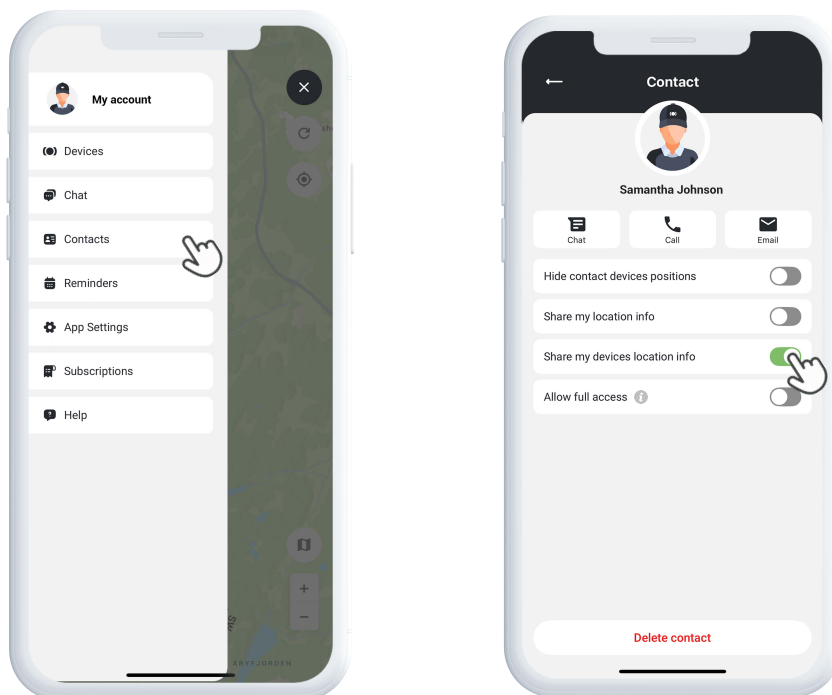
My account

Devices

Chat

Contacts

Reminders

App Settings

Subscriptions

Help

+

−

ÅRVFJORDEN

Contact

Samantha Johnson

Chat

Call

Email

Hide contact devices positions

Share my location info

Share my devices location info

Allow full access

Delete contact